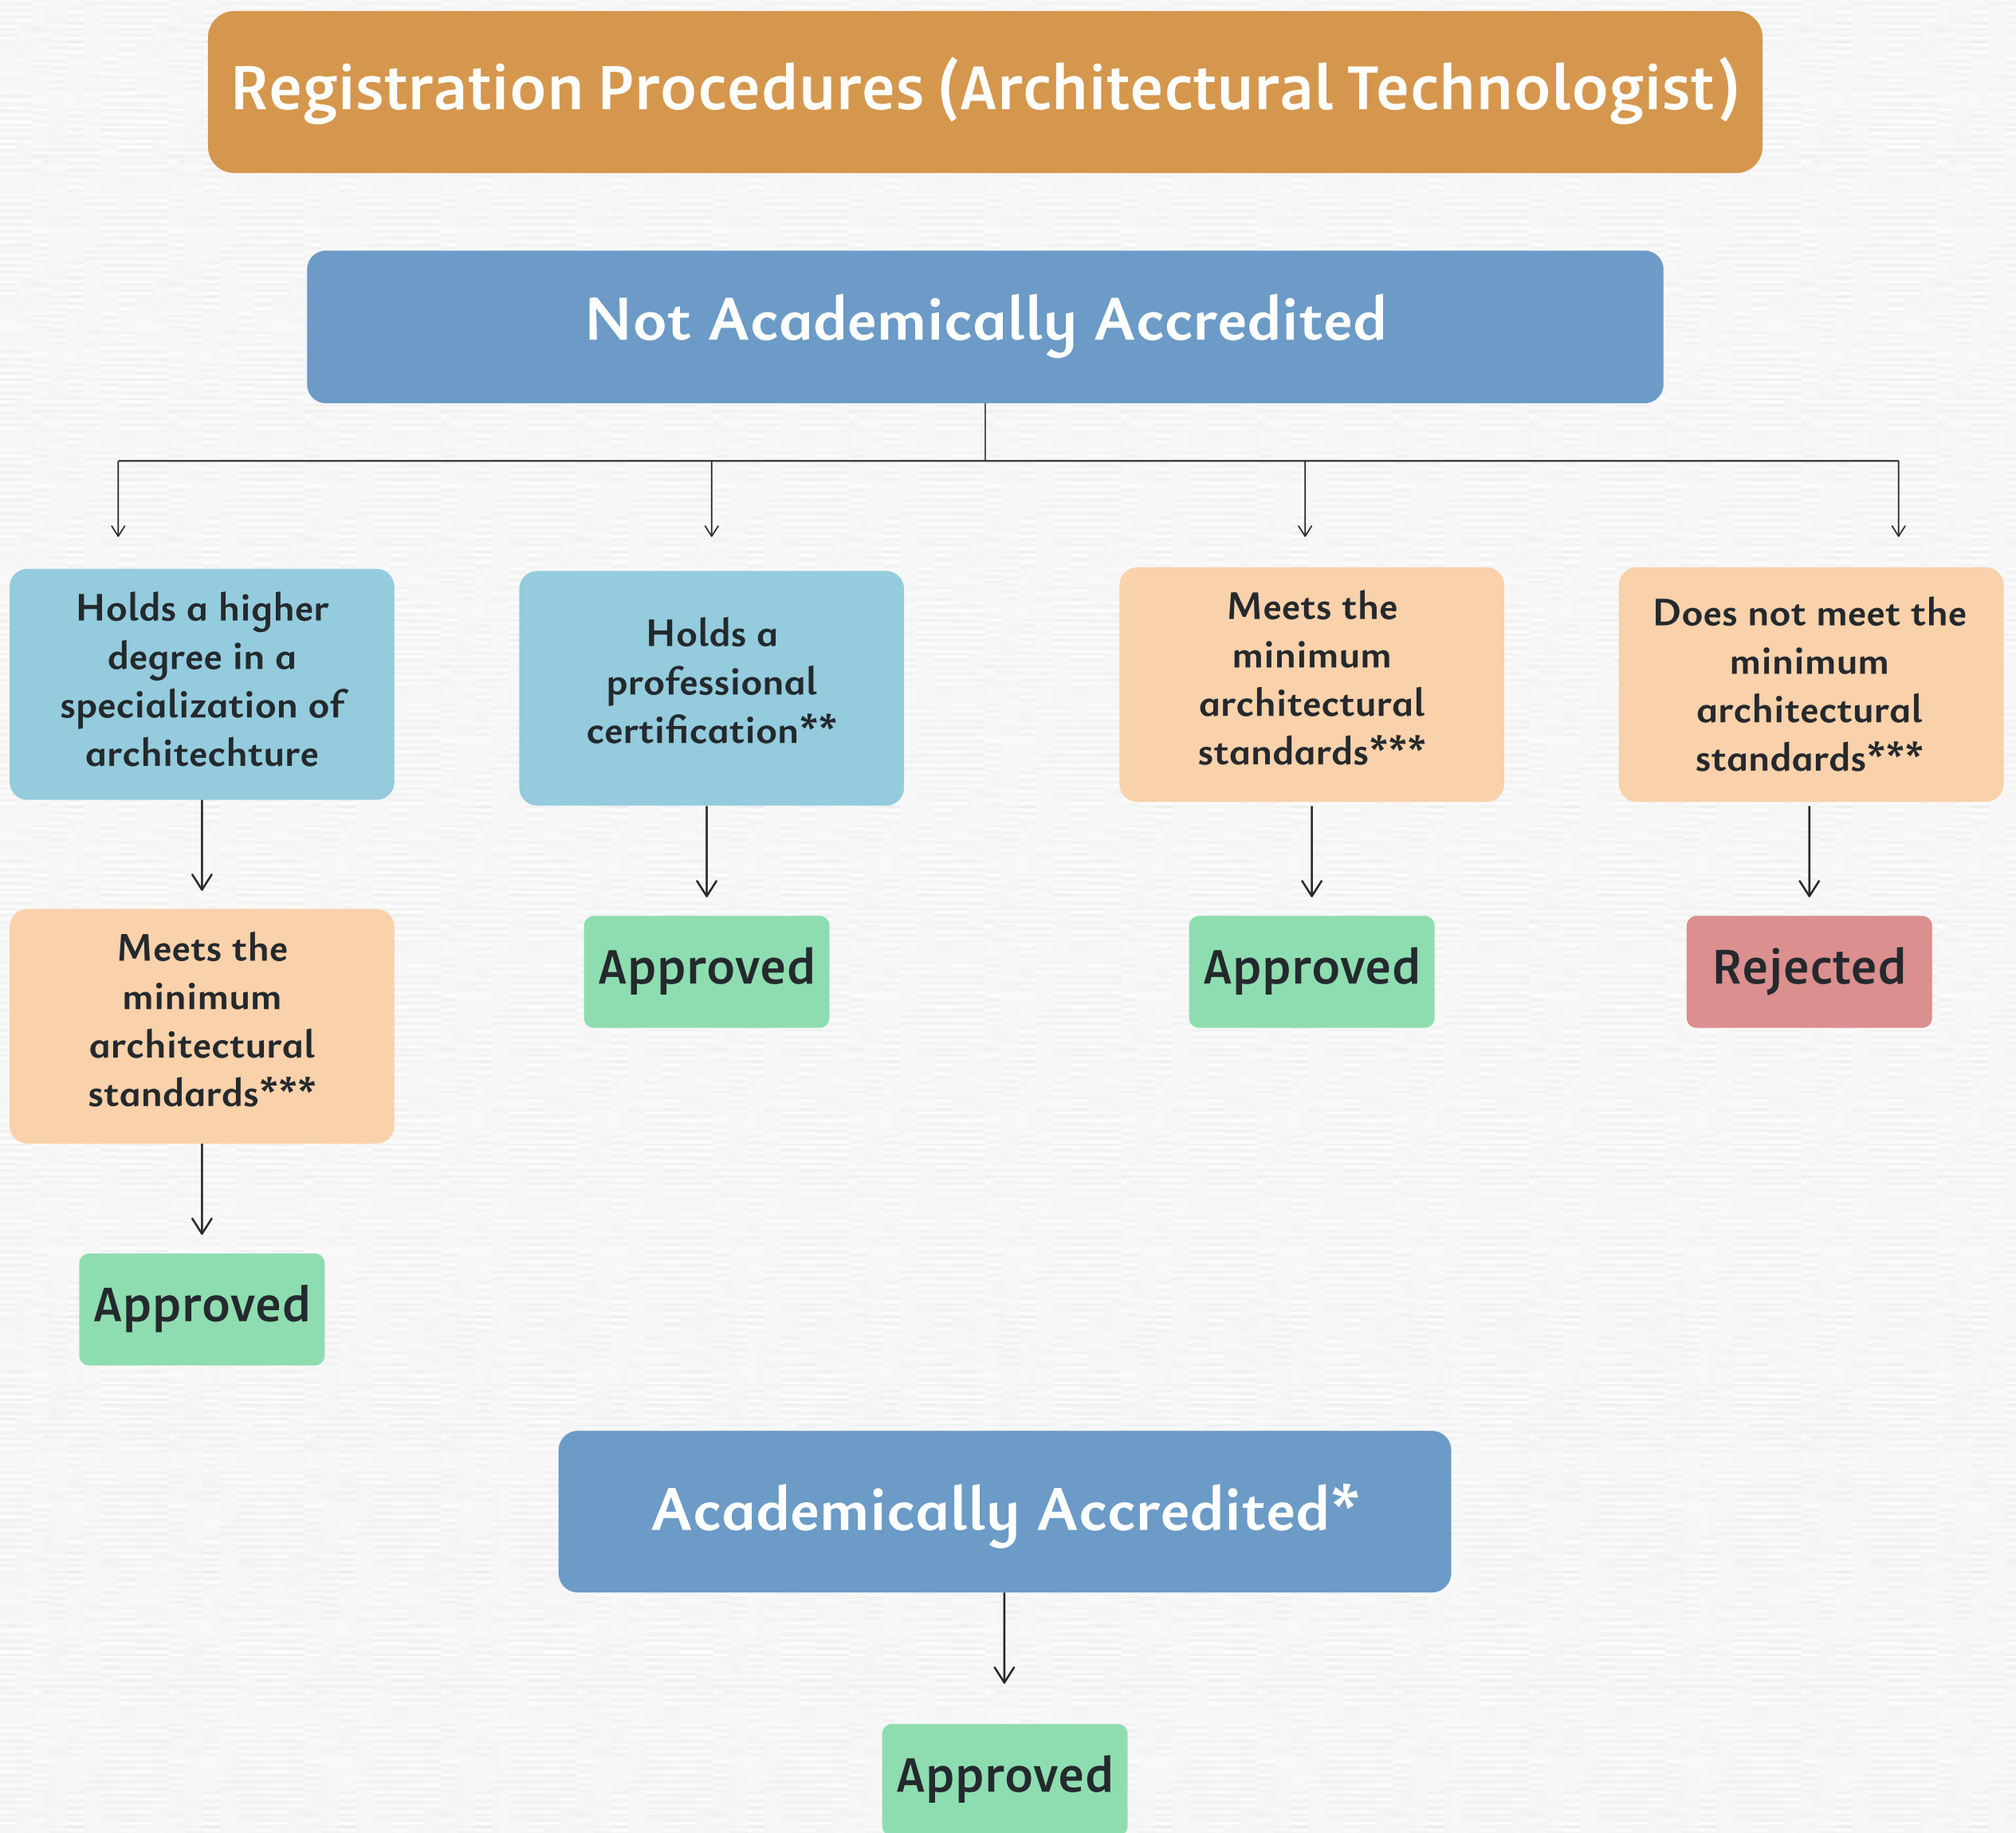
Registration Procedures (Architectural Technologist)

Not Academically Accredited

Holds a higher degree in a specialization of architechture

Meets the minimum architectural standards***

Approved

Holds a professional certification**

Approved

Meets the minimum architectural standards***

Approved

Does not meet the minimum architectural standards***

Rejected

Academically Accredited*

Approved